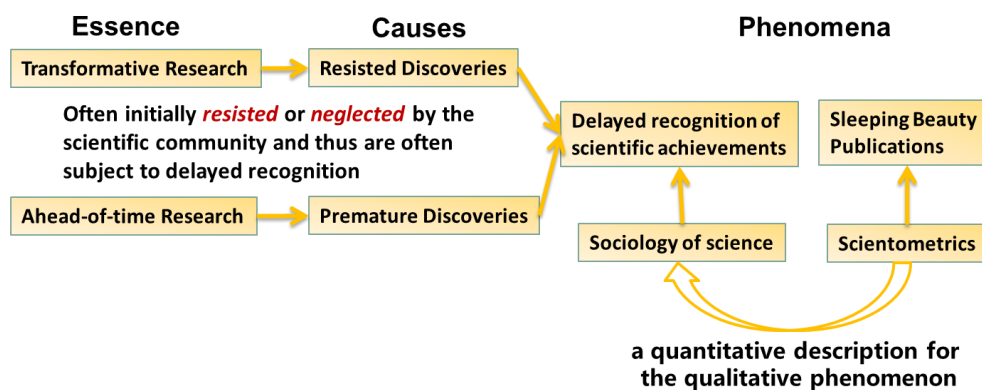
Essence

Causes

Phenomena

Transformative Research

Resisted Discoveries

Often initially *resisted* or *neglected* by the scientific community and thus are often subject to delayed recognition

Delayed recognition of scientific achievements

Sleeping Beauty Publications

Ahead-of-time Research

Premature Discoveries

Sociology of science

Scientometrics

a quantitative description for the qualitative phenomenon